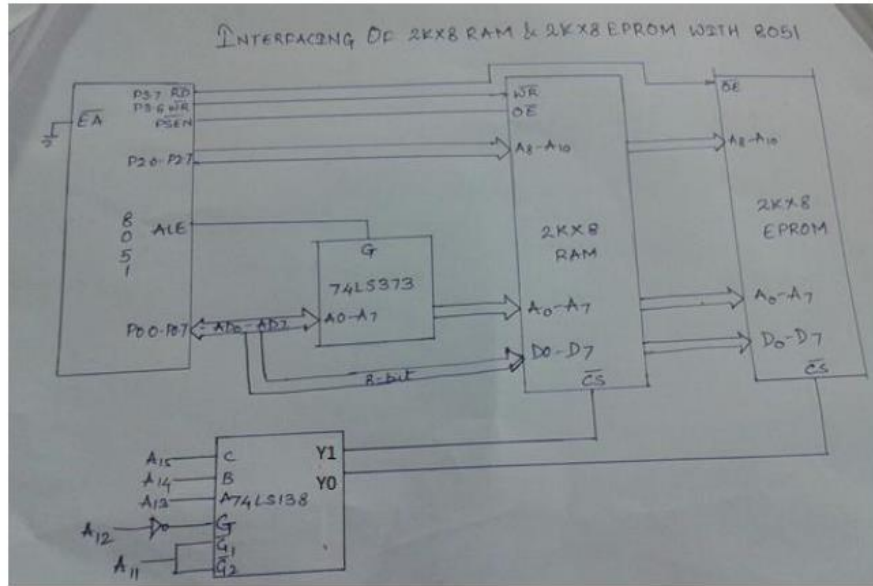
INTERFACING OF 2KX8 RAM & 2KX8 EPROM WITH 8051

P3.7 $\overline{RD}$
P3.6 $\overline{WR}$
$\overline{PSEN}$
$\overline{EA}$
P2.0 - P2.7
8
0
5
1
ALE
P0.0 - P0.7
AD0 - AD7
G
74LS373
A0 - A7
8-bit
$\overline{WR}$
$\overline{OE}$
$A_8 - A_{10}$
2KX8
RAM
$A_0 - A_7$
D0 - D7
$\overline{CS}$
$\overline{OE}$
$A_8 - A_{10}$
2KX8
EPROM
$A_0 - A_7$
$D_0 - D_7$
$\overline{CS}$
$A_{15}$
$A_{14}$
$A_{13}$
$A_{12}$
$A_{11}$
C
B
A
74LS138
G
$\overline{G_1}$
$\overline{G_2}$
Y1
Y0